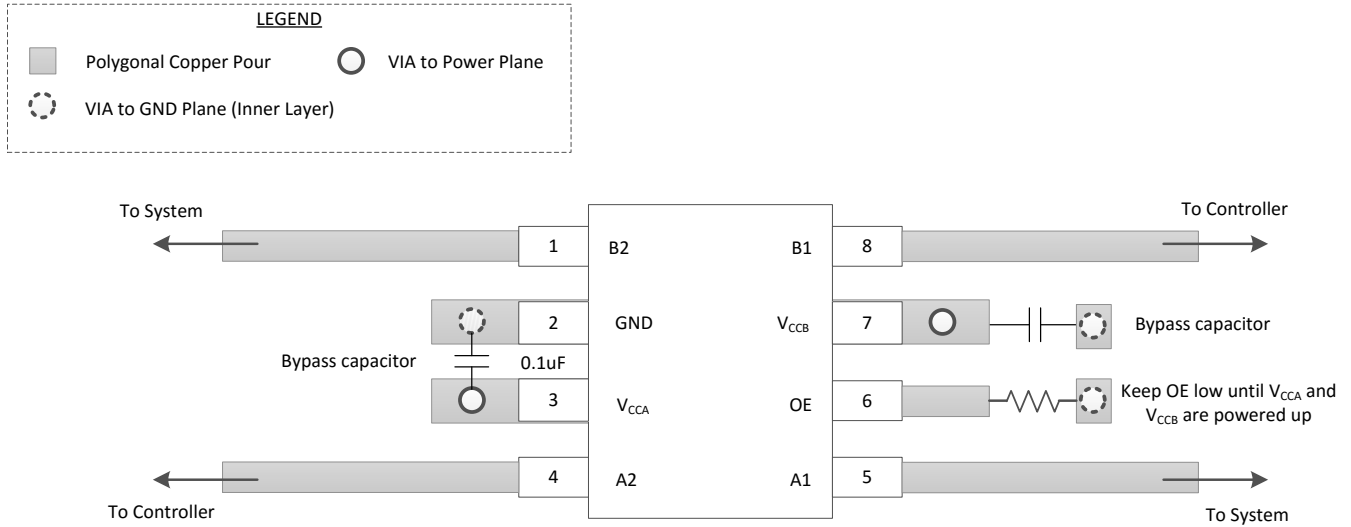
LEGEND

Polygonal Copper Pour

VIA to Power Plane

VIA to GND Plane (Inner Layer)

To System

To Controller

1

B2

B1

8

2

GND

$V_{CCB}$

7

Bypass capacitor

Bypass capacitor

0.1uF

3

$V_{CCA}$

OE

6

Keep OE low until $V_{CCA}$ and $V_{CCB}$ are powered up

4

A2

A1

5

To Controller

To System